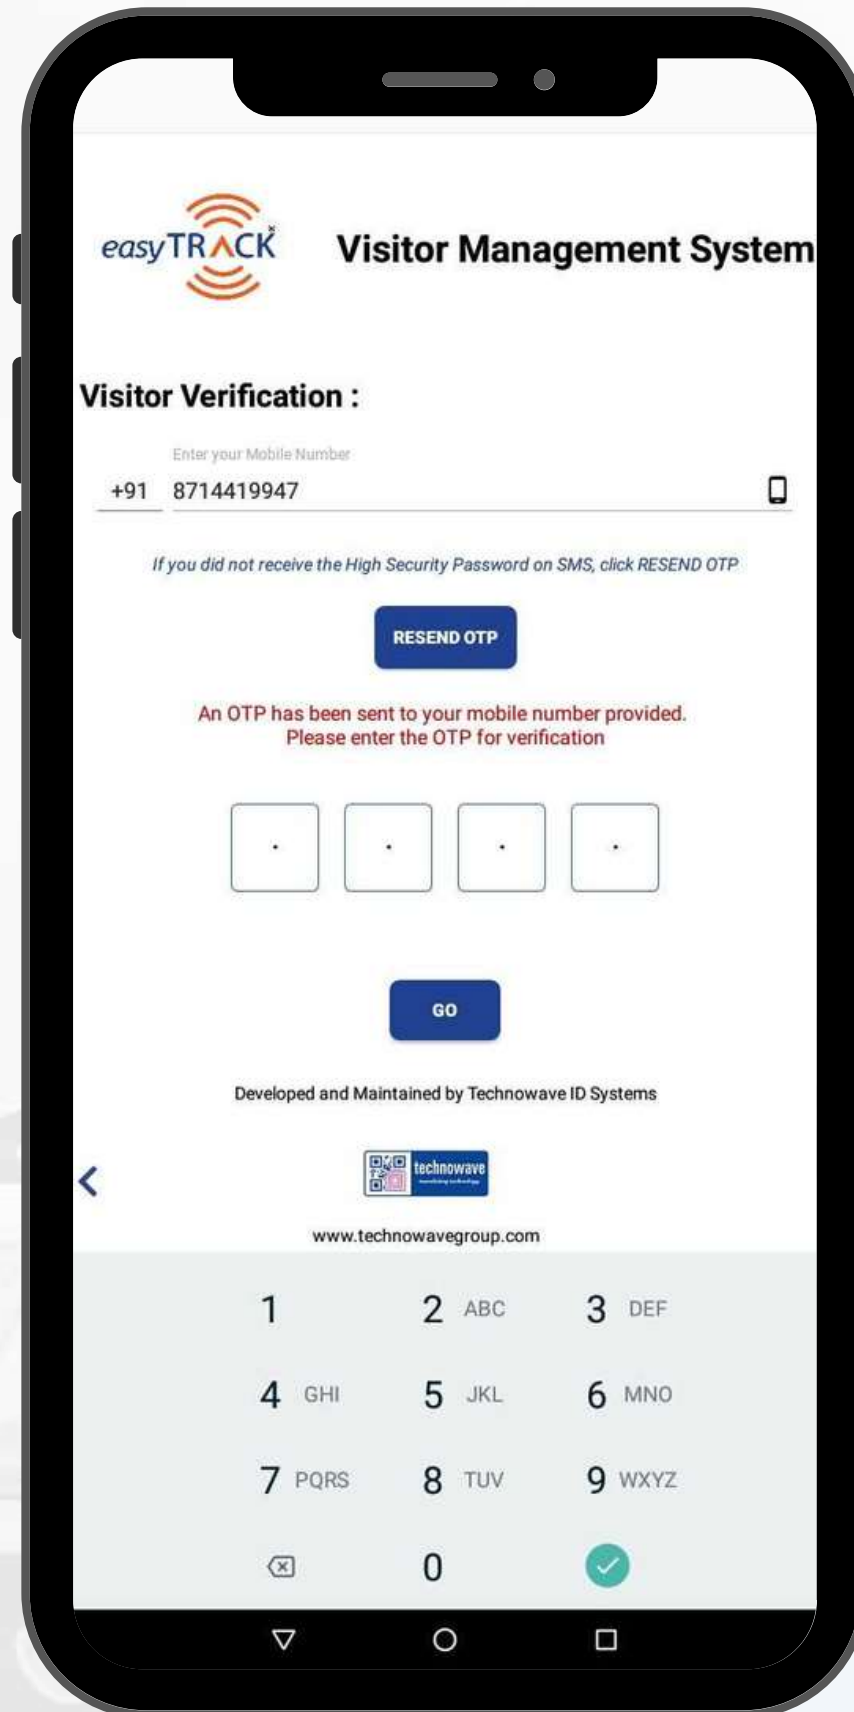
easyTRACK

Visitor Management System

Visitor Verification :

Enter your Mobile Number

+91 8714419947

If you did not receive the High Security Password on SMS, click RESEND OTP

RESEND OTP

An OTP has been sent to your mobile number provided. Please enter the OTP for verification

GO

Developed and Maintained by Technowave ID Systems

technowave

www.technowavegroup.com

1
2 ABC
3 DEF
4 GHI
5 JKL
6 MNO
7 PQRS
8 TUV
9 WXYZ
0